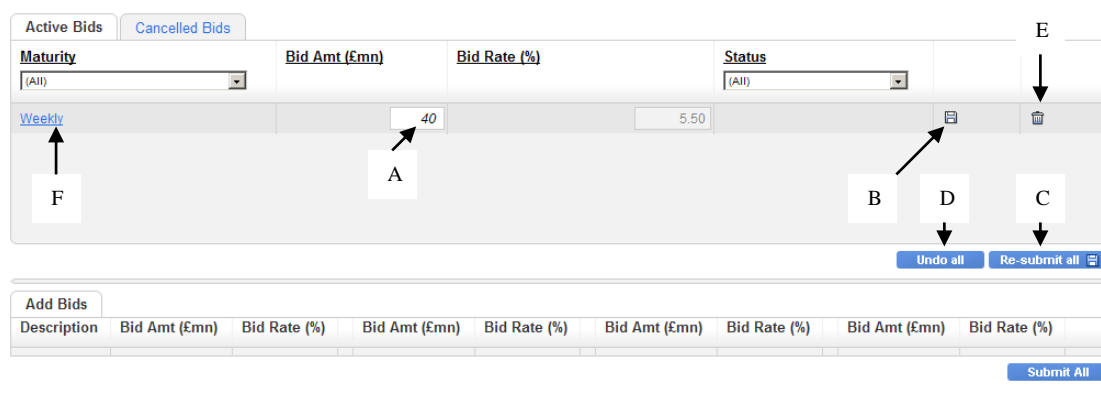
Active Bids | Cancelled Bids

| Maturity | Bid Amt (£mn) | Bid Rate (%) | Status | | |
|---|---|---|---|---|---|
| (All) | | | (All) | | |
| Weekly | 40 | 5.50 | | | |

E

A

F

B

D

C

Undo all

Re-submit all

Add Bids

| Description | Bid Amt (£mn) | Bid Rate (%) | Bid Amt (£mn) | Bid Rate (%) | Bid Amt (£mn) | Bid Rate (%) | Bid Amt (£mn) | Bid Rate (%) |
|---|---|---|---|---|---|---|---|---|
| | | | | | | | | |

Submit All